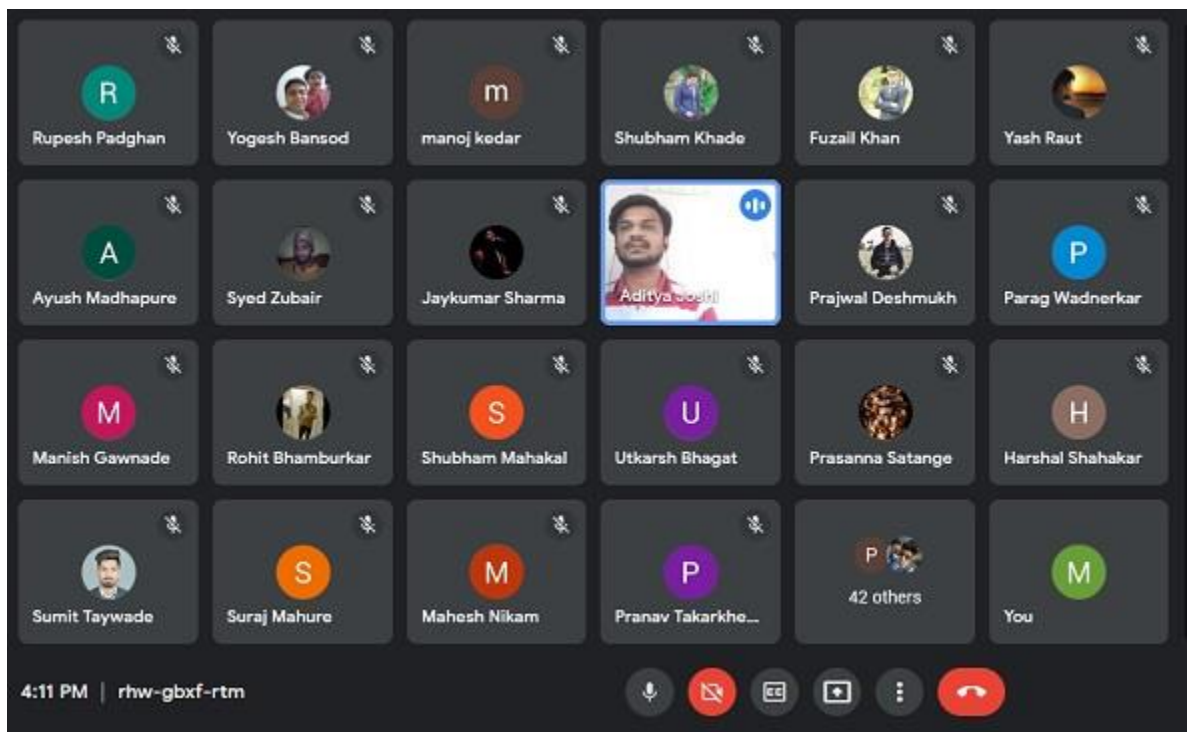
R
Rupesh Padghan

Yogesh Bansod

m
manoj kedar

Shubham Khade

Fuzail Khan

Yash Raut

A
Ayush Madhapure

Syed Zubair

Jaykumar Sharma

Aditya Joshi

Prajwal Deshmukh

P
Parag Wadnerkar

M
Manish Gawnade

Rohit Bhamburkar

S
Shubham Mahakal

U
Utkarsh Bhagat

Prasanna Satange

H
Harshal Shahakar

Sumit Taywade

S
Suraj Mahure

M
Mahesh Nikam

P
Pranav Takarkhe...

P
42 others

M
You

4:11 PM | rhw-gbxf-rtm